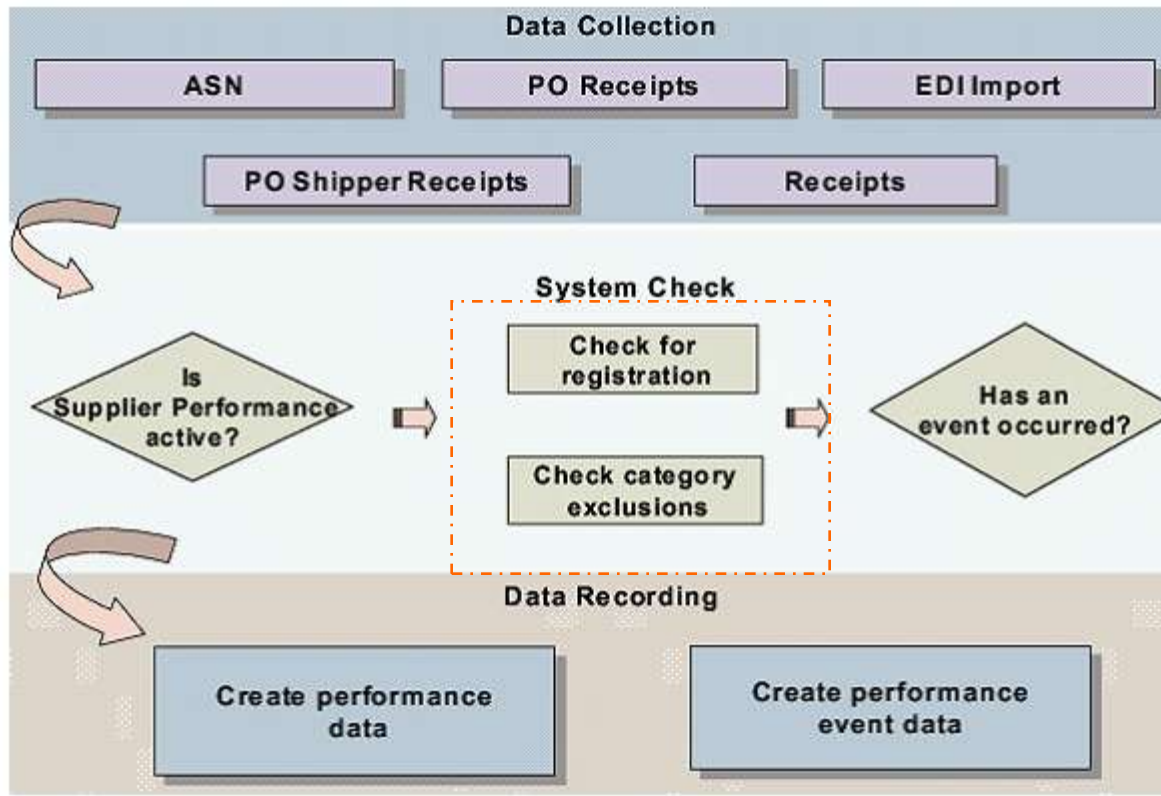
Data Collection

ASN

PO Receipts

EDI Import

PO Shipper Receipts

Receipts

System Check

Is Supplier Performance active?

Check for registration

Check category exclusions

Has an event occurred?

Data Recording

Create performance data

Create performance event data